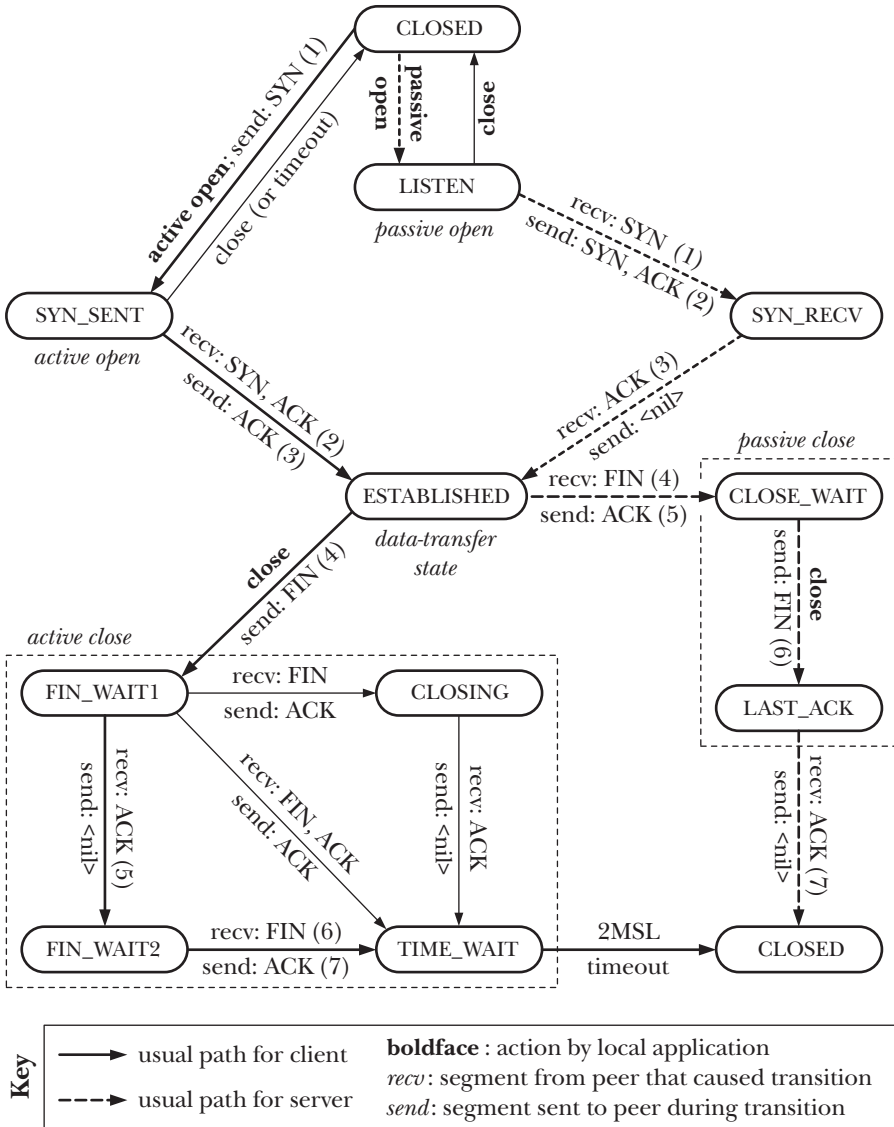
CLOSED

passive open

close

LISTEN

passive open

active open; send: SYN (1)

close (or timeout)

recv: SYN (1)
send: SYN, ACK (2)

SYN_SENT

active open

SYN_RECV

recv: SYN, ACK (2)
send: ACK (3)

recv: ACK (3)
send: <nil>

passive close

ESTABLISHED

data-transfer state

recv: FIN (4)
send: ACK (5)

CLOSE_WAIT

close
send: FIN (6)

close
send: FIN (4)

active close

LAST_ACK

FIN_WAIT1

recv: FIN
send: ACK

CLOSING

recv: ACK (5)
send: <nil>

recv: FIN, ACK
send: ACK

recv: ACK
send: <nil>

recv: ACK (7)
send: <nil>

FIN_WAIT2

recv: FIN (6)
send: ACK (7)

TIME_WAIT

2MSL
timeout

CLOSED

Key

usual path for client

usual path for server

**boldface** : action by local application
*recv*: segment from peer that caused transition
*send*: segment sent to peer during transition